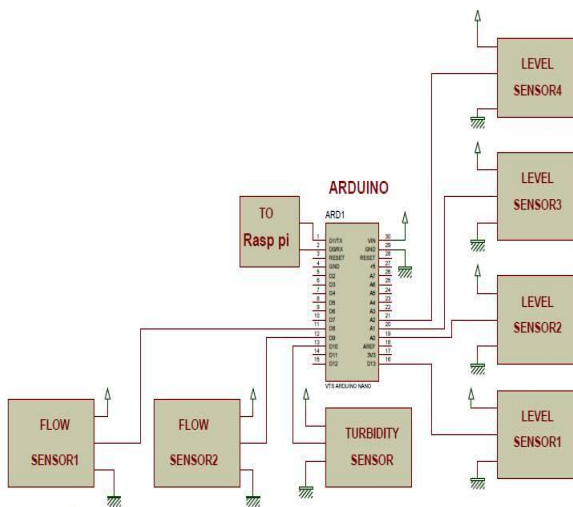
LEVEL
SENSOR4

LEVEL
SENSOR3

ARDUINO

ARD1

TO
Rasp pi

1 D1/TX
2 D0/RX
3 RESET
4 GND
5 D2
6 D3
7 D4
8 D5
9 D6
10 D7
11 D8
12 D9
13 D10
14 D11
15 D12

30 VIN
29 GND
28 RESET
27 +5
26 A7
25 A6
24 A5
23 A4
22 A3
21 A2
20 A1
19 A0
18 AREF
17 3V3
16 D13

VTS ARDUINO NANO

LEVEL
SENSOR2

LEVEL
SENSOR1

FLOW
SENSOR1

FLOW
SENSOR2

TURBIDITY
SENSOR